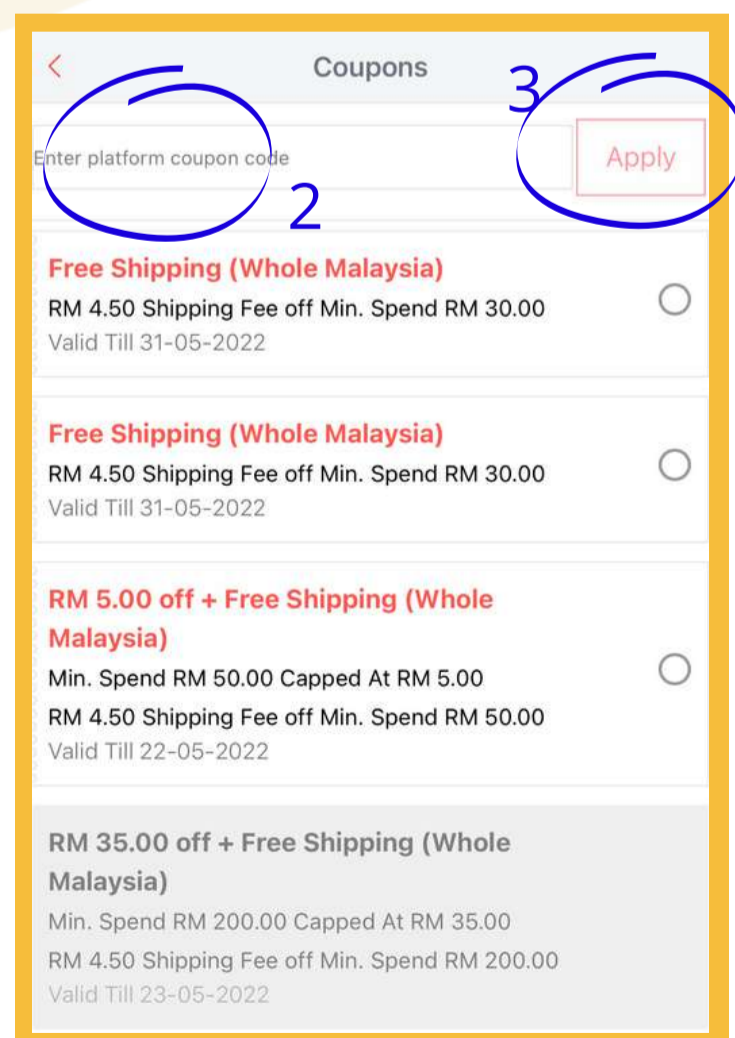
<

Coupons

3

Enter platform coupon code

Apply

2

Free Shipping (Whole Malaysia)
RM 4.50 Shipping Fee off Min. Spend RM 30.00
Valid Till 31-05-2022

Free Shipping (Whole Malaysia)
RM 4.50 Shipping Fee off Min. Spend RM 30.00
Valid Till 31-05-2022

RM 5.00 off + Free Shipping (Whole Malaysia)
Min. Spend RM 50.00 Capped At RM 5.00
RM 4.50 Shipping Fee off Min. Spend RM 50.00
Valid Till 22-05-2022

RM 35.00 off + Free Shipping (Whole Malaysia)
Min. Spend RM 200.00 Capped At RM 35.00
RM 4.50 Shipping Fee off Min. Spend RM 200.00
Valid Till 23-05-2022